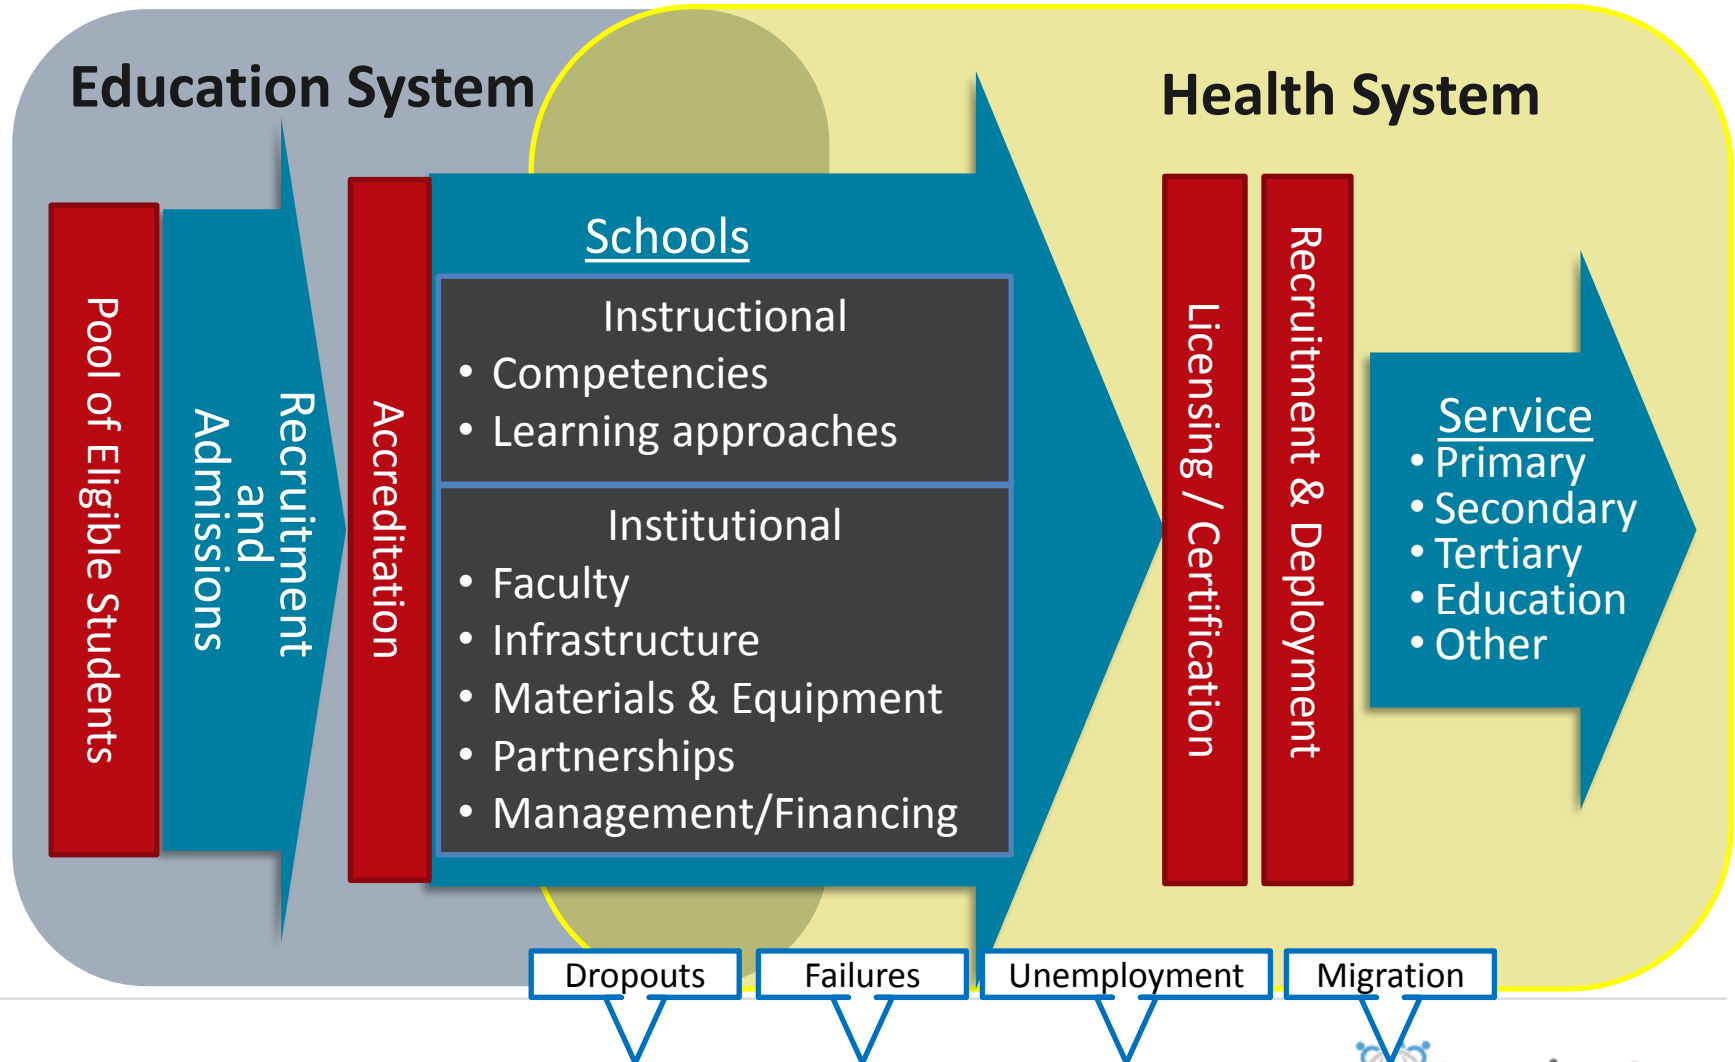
Education System

Health System

Pool of Eligible Students

Recruitment and Admissions

Accreditation

Schools

Instructional
• Competencies
• Learning approaches

Institutional
• Faculty
• Infrastructure
• Materials & Equipment
• Partnerships
• Management/Financing

Licensing / Certification

Recruitment & Deployment

Service
• Primary
• Secondary
• Tertiary
• Education
• Other

Dropouts

Failures

Unemployment

Migration